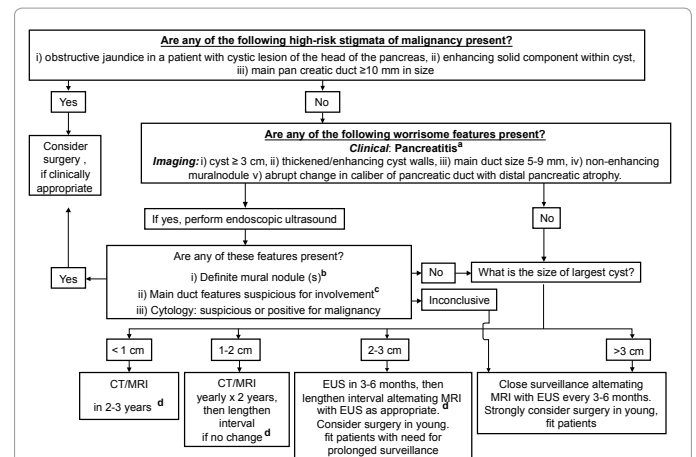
Are any of the following high-risk stigmata of malignancy present?
i) obstructive jaundice in a patient with cystic lesion of the head of the pancreas, ii) enhancing solid component within cyst, iii) main pan creatic duct ≥10 mm in size

Yes

No

Consider surgery , if clinically appropriate

Are any of the following worrisome features present?
*Clinical*: Pancreatitis$^{a}$
*Imaging:* i) cyst ≥ 3 cm, ii) thickened/enhancing cyst walls, iii) main duct size 5-9 mm, iv) non-enhancing muralnodule v) abrupt change in caliber of pancreatic duct with distal pancreatic atrophy.

If yes, perform endoscopic ultrasound

No

Yes

Are any of these features present?
i) Definite mural nodule (s)$^{b}$
ii) Main duct features suspicious for involvement$^{c}$
iii) Cytology: suspicious or positive for malignancy

No

What is the size of largest cyst?

Inconclusive

< 1 cm

1-2 cm

2-3 cm

>3 cm

CT/MRI in 2-3 years $^{d}$

CT/MRI yearly x 2 years, then lengthen interval if no change $^{d}$

EUS in 3-6 months, then lengthen interval alternating MRI with EUS as appropriate. $^{d}$ Consider surgery in young. fit patients with need for prolonged surveillance

Close surveillance alternating MRI with EUS every 3-6 months. Strongly consider surgery in young, fit patients